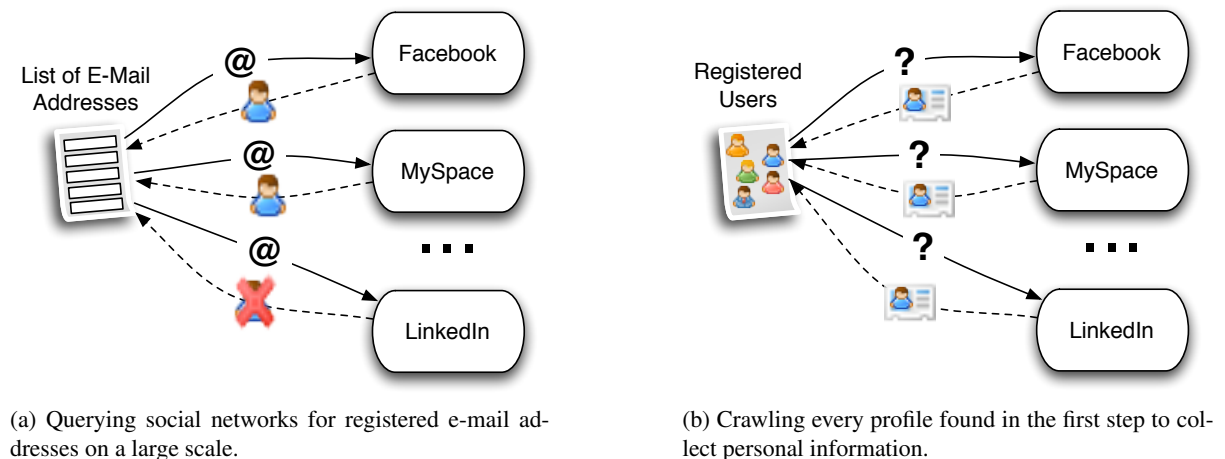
List of E-Mail Addresses

@

@

@

Facebook

MySpace

...

LinkedIn

(a) Querying social networks for registered e-mail addresses on a large scale.

Registered Users

?

?

?

Facebook

MySpace

...

LinkedIn

(b) Crawling every profile found in the first step to collect personal information.